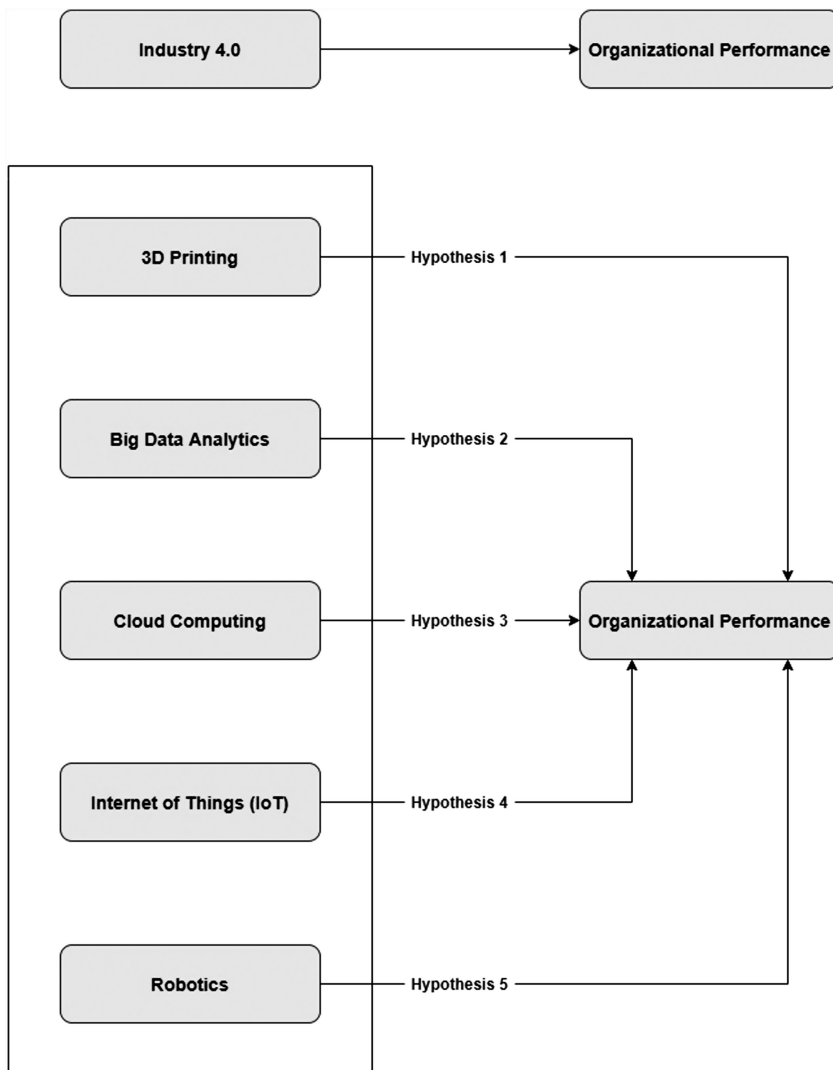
Industry 4.0

Organizational Performance

3D Printing

Hypothesis 1

Big Data Analytics

Hypothesis 2

Cloud Computing

Hypothesis 3

Organizational Performance

Internet of Things (IoT)

Hypothesis 4

Robotics

Hypothesis 5